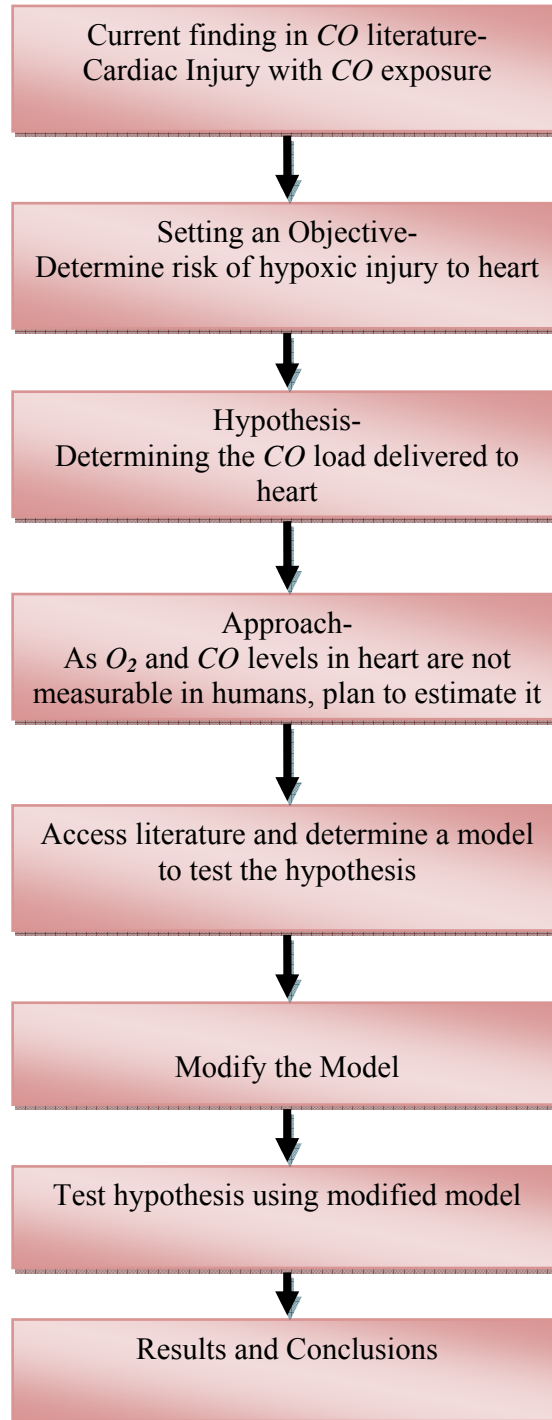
Current finding in $CO$ literature-
Cardiac Injury with $CO$ exposure

Setting an Objective-
Determine risk of hypoxic injury to heart

Hypothesis-
Determining the $CO$ load delivered to heart

Approach-
As $O_2$ and $CO$ levels in heart are not measurable in humans, plan to estimate it

Access literature and determine a model to test the hypothesis

Modify the Model

Test hypothesis using modified model

Results and Conclusions